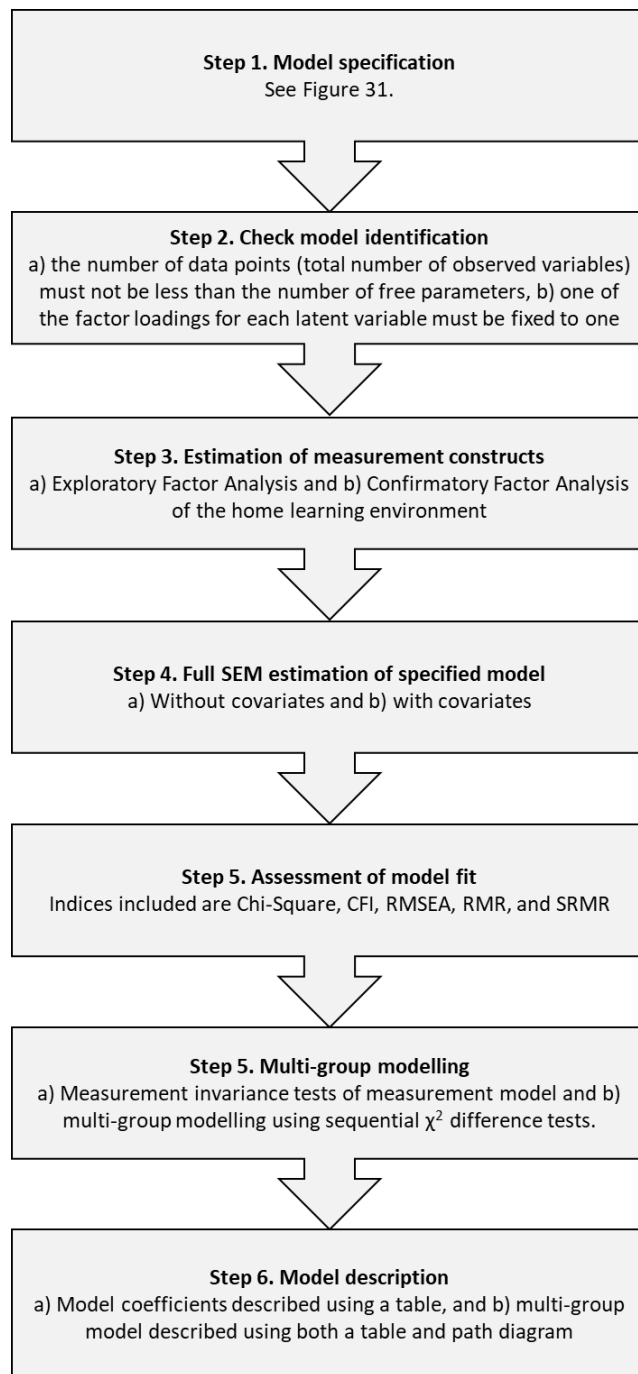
**Step 1. Model specification**
See Figure 31.

**Step 2. Check model identification**
a) the number of data points (total number of observed variables) must not be less than the number of free parameters, b) one of the factor loadings for each latent variable must be fixed to one

**Step 3. Estimation of measurement constructs**
a) Exploratory Factor Analysis and b) Confirmatory Factor Analysis of the home learning environment

**Step 4. Full SEM estimation of specified model**
a) Without covariates and b) with covariates

**Step 5. Assessment of model fit**
Indices included are Chi-Square, CFI, RMSEA, RMR, and SRMR

**Step 5. Multi-group modelling**
a) Measurement invariance tests of measurement model and b) multi-group modelling using sequential $\chi^2$ difference tests.

**Step 6. Model description**
a) Model coefficients described using a table, and b) multi-group model described using both a table and path diagram